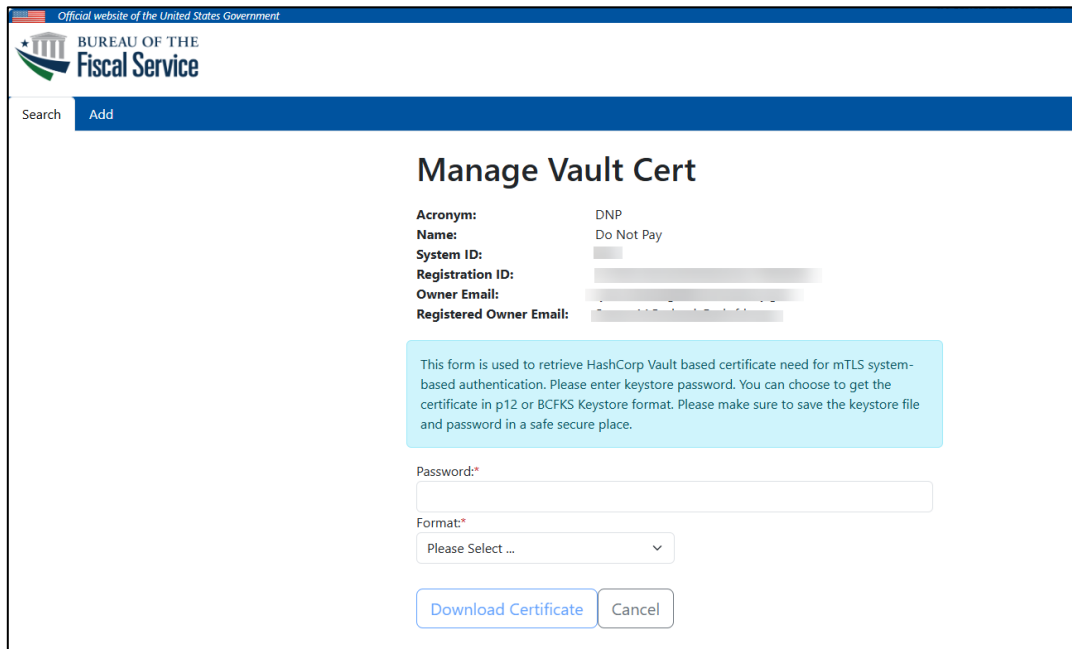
Official website of the United States Government

BUREAU OF THE
Fiscal Service

Search Add

Manage Vault Cert

| | |
|---|---|
| **Acronym:** | DNP |
| **Name:** | Do Not Pay |
| **System ID:** | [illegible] |
| **Registration ID:** | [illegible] |
| **Owner Email:** | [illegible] |
| **Registered Owner Email:** | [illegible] |

This form is used to retrieve HashCorp Vault based certificate need for mTLS system-based authentication. Please enter keystore password. You can choose to get the certificate in p12 or BCFKS Keystore format. Please make sure to save the keystore file and password in a safe secure place.

Password:*

Format:*
Please Select ...

Download Certificate Cancel